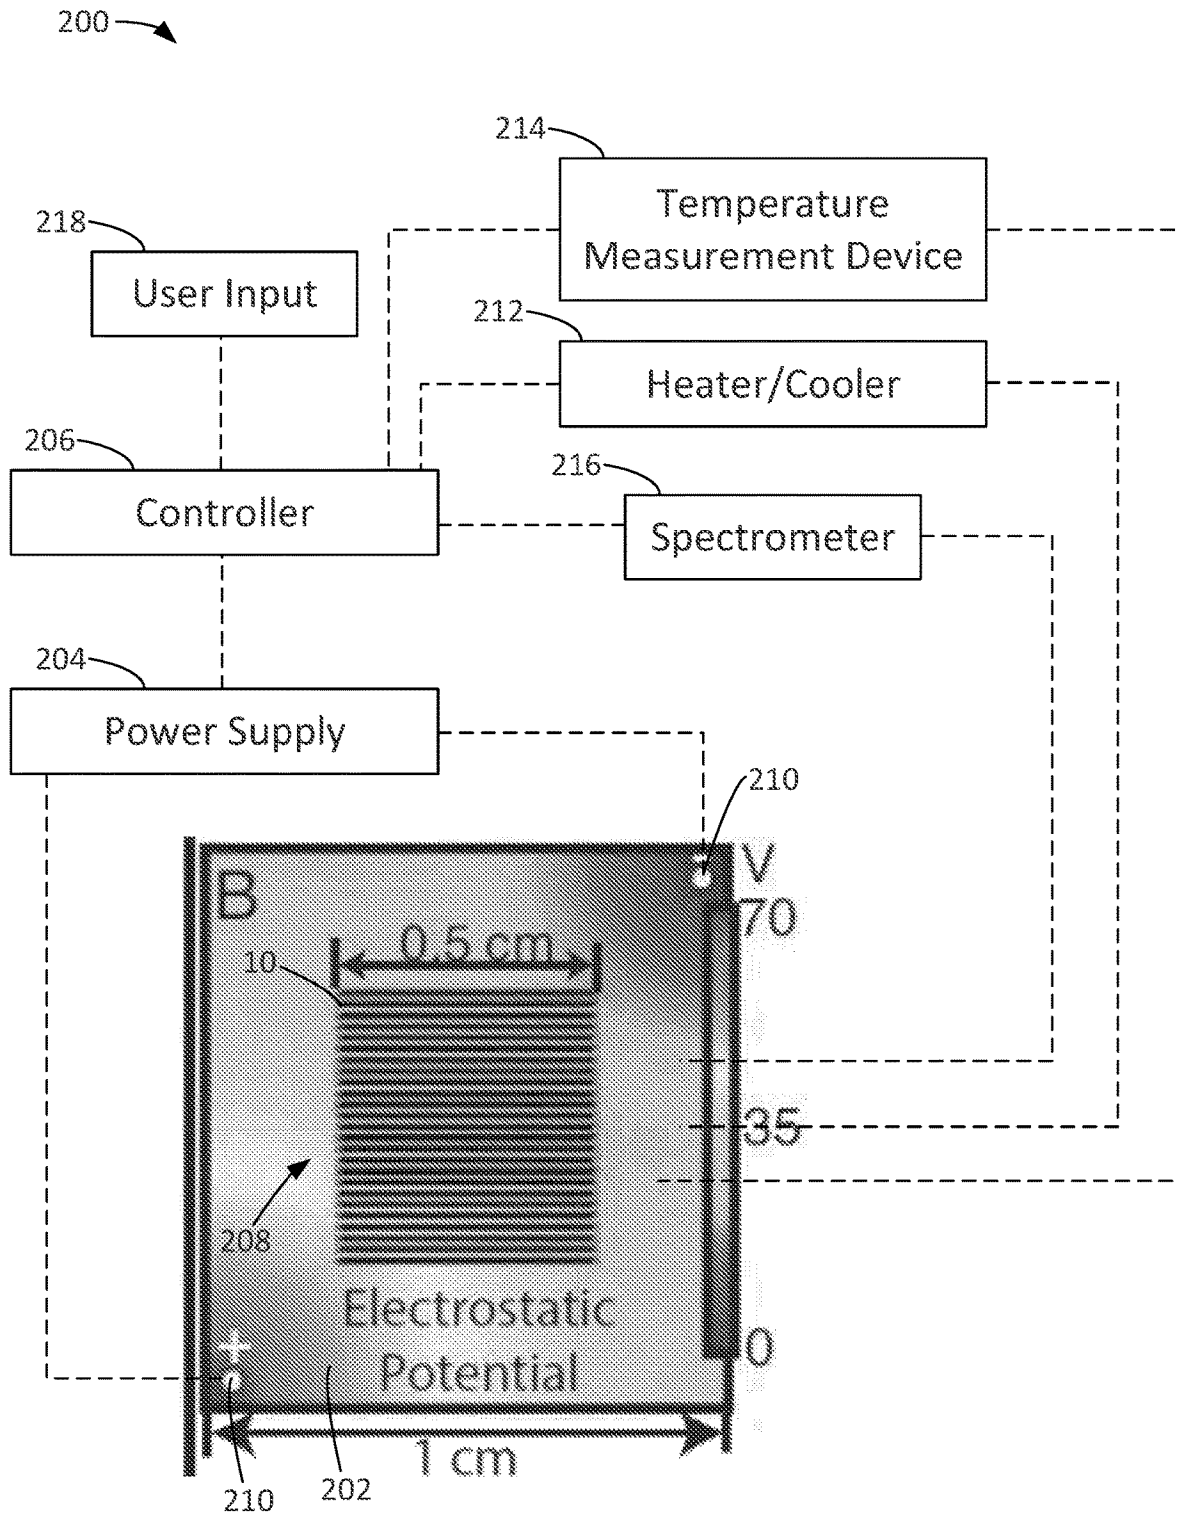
200

214

Temperature Measurement Device

218

User Input

212

Heater/Cooler

206

Controller

216

Spectrometer

204

Power Supply

210

B

V

70

0.5 cm

10

35

208

Electrostatic Potential

0

1 cm

210

202